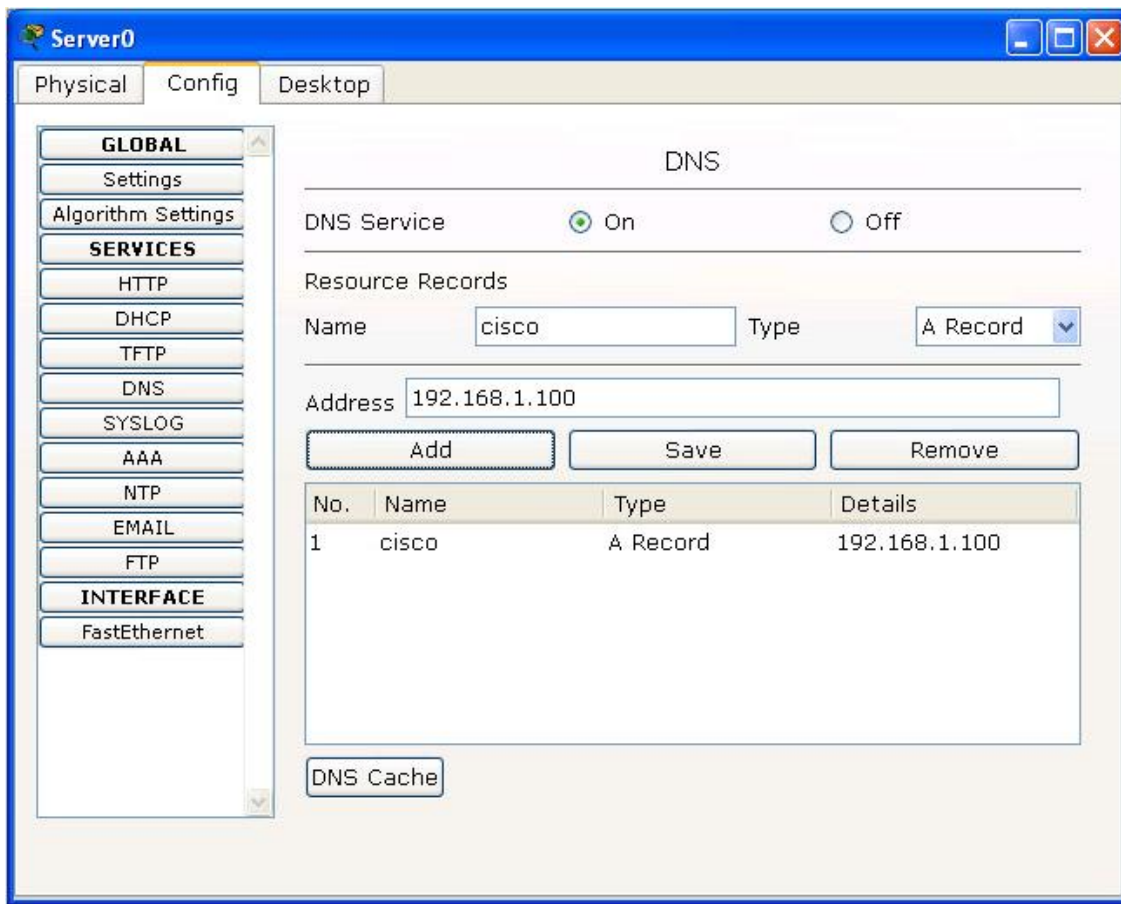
Server0

Physical | Config | Desktop

GLOBAL
Settings
Algorithm Settings
SERVICES
HTTP
DHCP
TFTP
DNS
SYSLOG
AAA
NTP
EMAIL
FTP
INTERFACE
FastEthernet

DNS

DNS Service ◉ On ○ Off

Resource Records

Name cisco Type A Record

Address 192.168.1.100

Add Save Remove

| No. | Name | Type | Details |
|---|---|---|---|
| 1 | cisco | A Record | 192.168.1.100 |

DNS Cache